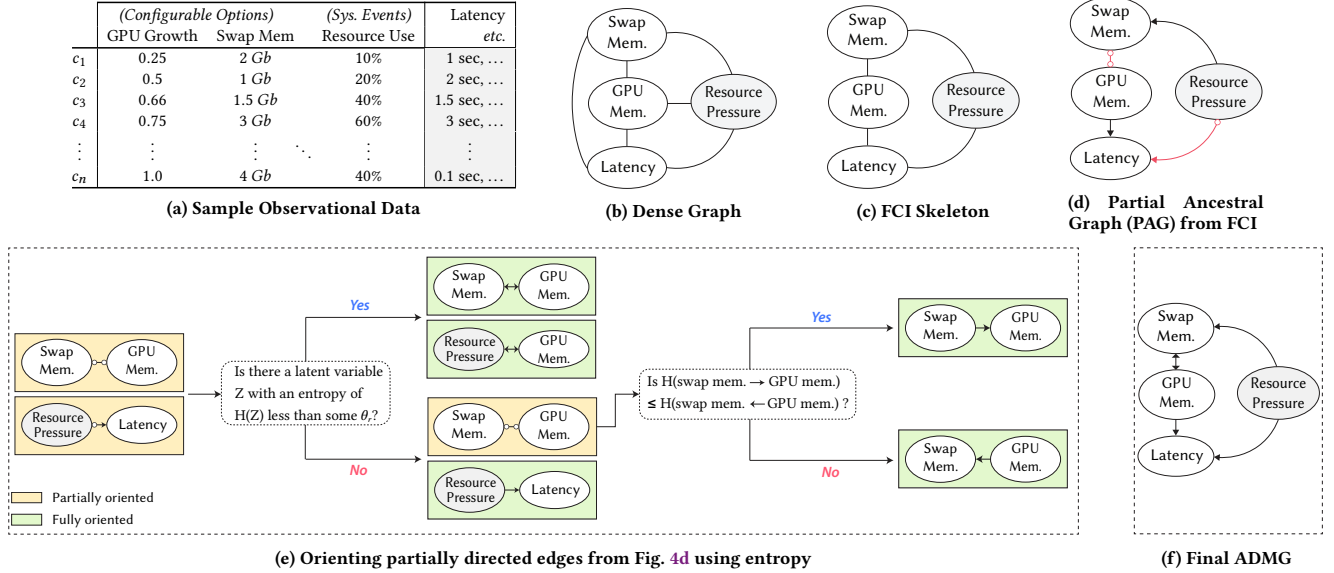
|  | *(Configurable Options)* GPU Growth | Swap Mem | *(Sys. Events)* Resource Use | Latency *etc.* |
|---|---|---|---|---|
| $c_1$ | 0.25 | 2 *Gb* | 10% | 1 sec, … |
| $c_2$ | 0.5 | 1 *Gb* | 20% | 2 sec, … |
| $c_3$ | 0.66 | 1.5 *Gb* | 40% | 1.5 sec, … |
| $c_4$ | 0.75 | 3 *Gb* | 60% | 3 sec, … |
| ⋮ | ⋮ | ⋮ ⋱ | ⋮ | ⋮ |
| $c_n$ | 1.0 | 4 *Gb* | 40% | 0.1 sec, … |

(a) Sample Observational Data

Swap Mem.
GPU Mem.
Resource Pressure
Latency

(b) Dense Graph

Swap Mem.
GPU Mem.
Resource Pressure
Latency

(c) FCI Skeleton

Swap Mem.
GPU Mem.
Resource Pressure
Latency

(d) Partial Ancestral Graph (PAG) from FCI

Swap Mem. GPU Mem.
Resource Pressure Latency

Is there a latent variable Z with an entropy of H(Z) less than some $\theta_r$?

Yes
Swap Mem. GPU Mem.
Resource Pressure GPU Mem.

No
Swap Mem. GPU Mem.
Resource Pressure Latency

Is H(swap mem. → GPU mem.) ≤ H(swap mem. ← GPU mem.) ?

Yes
Swap Mem. GPU Mem.

No
Swap Mem. GPU Mem.

Partially oriented
Fully oriented

(e) Orienting partially directed edges from Fig. 4d using entropy

Swap Mem.
GPU Mem.
Resource Pressure
Latency

(f) Final ADMG